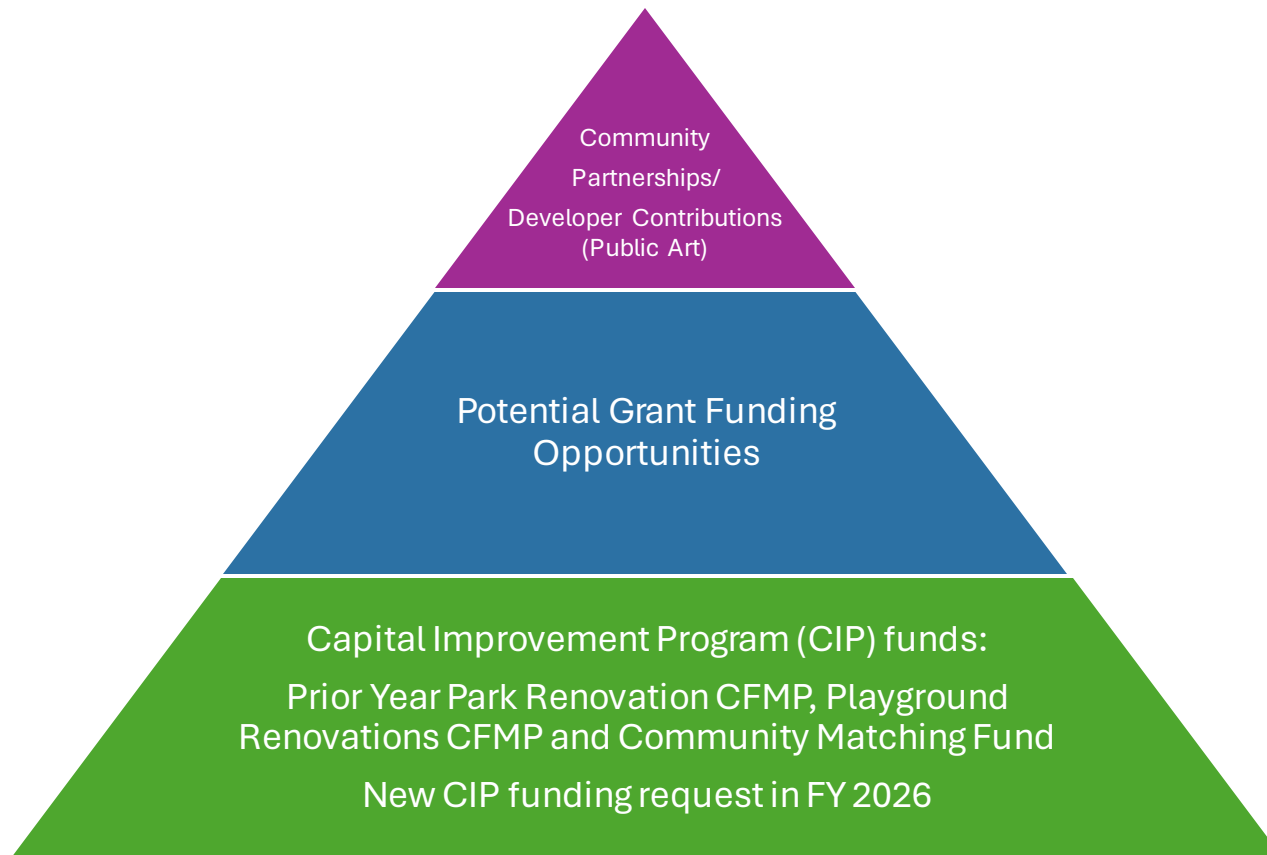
Community Partnerships/ Developer Contributions (Public Art)

Potential Grant Funding Opportunities

Capital Improvement Program (CIP) funds:

Prior Year Park Renovation CFMP, Playground Renovations CFMP and Community Matching Fund

New CIP funding request in FY 2026